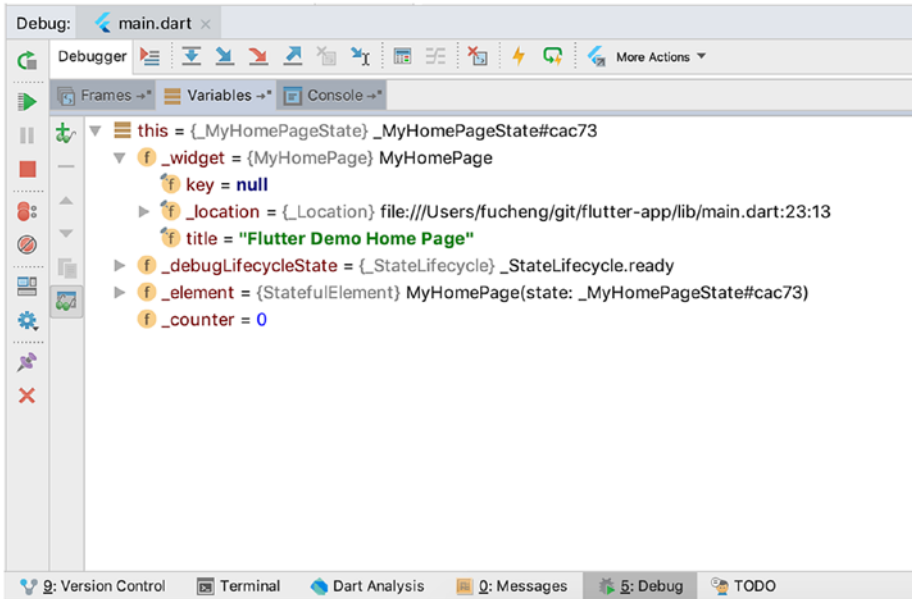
Debug: main.dart ×

Debugger More Actions

Frames →* Variables →* Console →*

this = {_MyHomePageState} _MyHomePageState#cac73
f _widget = {MyHomePage} MyHomePage
f key = null
f _location = {_Location} file:///Users/fucheng/git/flutter-app/lib/main.dart:23:13
f title = "Flutter Demo Home Page"
f _debugLifecycleState = {_StateLifecycle} _StateLifecycle.ready
f _element = {StatefulElement} MyHomePage(state: _MyHomePageState#cac73)
f _counter = 0

9: Version Control Terminal Dart Analysis 0: Messages 5: Debug TODO